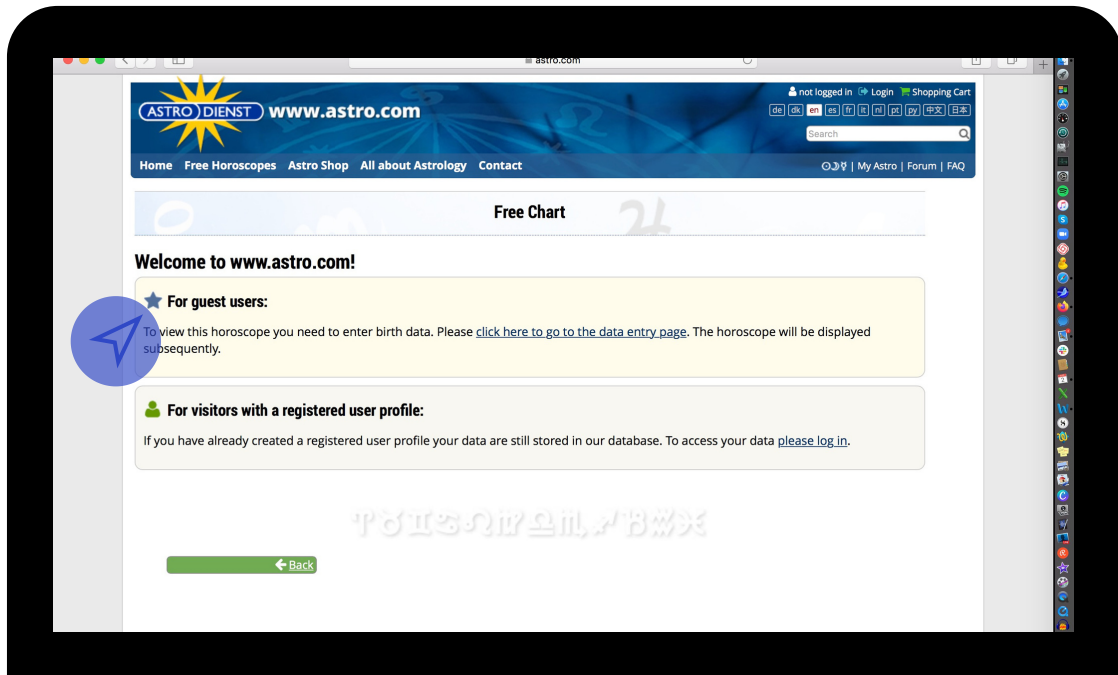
astro.com

ASTRO DIENST www.astro.com

not logged in Login Shopping Cart

de dk en es fr it nl pt ру 中文 日本

Search

Home Free Horoscopes Astro Shop All about Astrology Contact

| My Astro | Forum | FAQ

Free Chart

Welcome to www.astro.com!

For guest users:

To view this horoscope you need to enter birth data. Please click here to go to the data entry page. The horoscope will be displayed subsequently.

For visitors with a registered user profile:

If you have already created a registered user profile your data are still stored in our database. To access your data please log in.

♈♉♊♋♌♍♎♏♐♑♒♓

Back